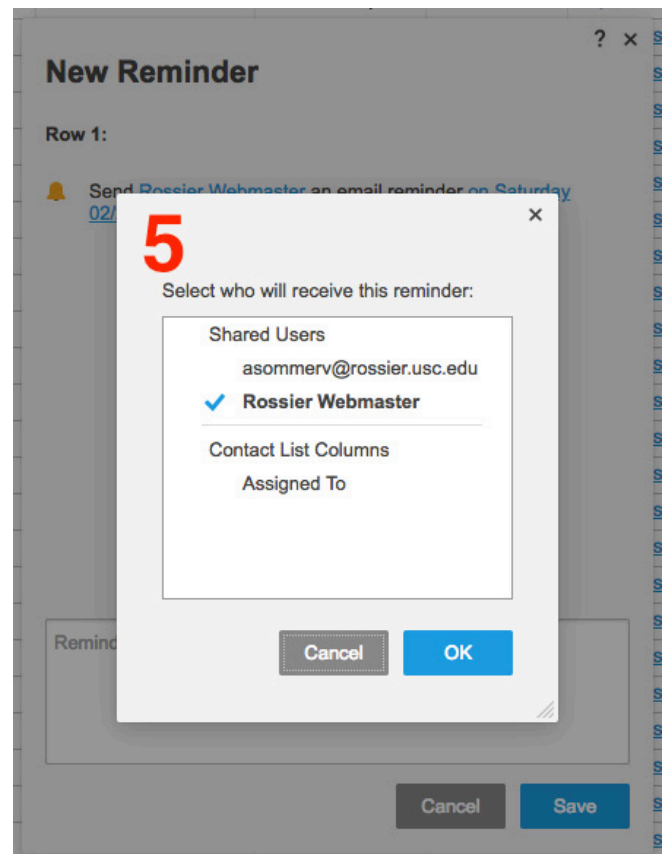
? ×

New Reminder

Row 1:

Send Rossier Webmaster an email reminder on Saturday 02/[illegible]

×

5

Select who will receive this reminder:

Shared Users

asommerv@rossier.usc.edu

✓ Rossier Webmaster

Contact List Columns

Assigned To

Remind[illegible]

Cancel

OK

Cancel

Save